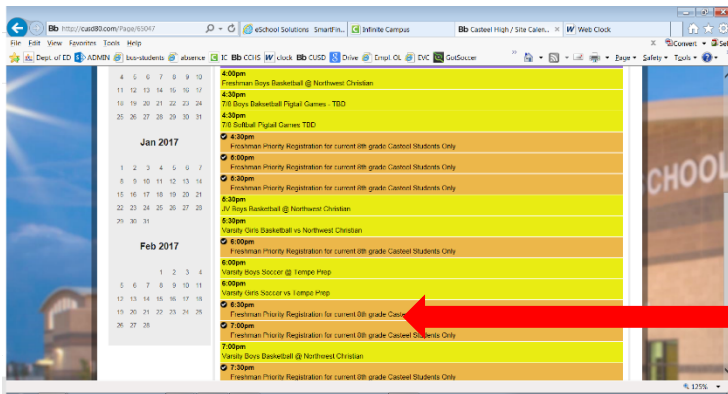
Bb http://cusd80.com/Page/65047
eSchool Solutions SmartFin... | Infinite Campus | Bb Casteel High / Site Calen... | W Web Clock
File Edit View Favorites Tools Help
Dept. of ED | ADMIN | bus-students | absence | IC | Bb CCHS | clock | Bb CUSD | Drive | Empl. OL | EVC | GotSoccer
Convert | Select
Page | Safety | Tools

4 5 6 7 8 9 10
11 12 13 14 15 16 17
18 19 20 21 22 23 24
25 26 27 28 29 30 31

Jan 2017

1 2 3 4 5 6 7
8 9 10 11 12 13 14
15 16 17 18 19 20 21
22 23 24 25 26 27 28
29 30 31

Feb 2017

1 2 3 4
5 6 7 8 9 10 11
12 13 14 15 16 17 18
19 20 21 22 23 24 25
26 27 28

4:00pm
Freshman Boys Basketball @ Northwest Christian
4:30pm
7/8 Boys Basketball Pigtail Games - TBD
4:30pm
7/8 Softball Pigtail Games TBD
4:30pm
Freshman Priority Registration for current 8th grade Casteel Students Only
6:00pm
Freshman Priority Registration for current 8th grade Casteel Students Only
6:30pm
Freshman Priority Registration for current 8th grade Casteel Students Only
5:30pm
JV Boys Basketball @ Northwest Christian
5:30pm
Varsity Girls Basketball vs Northwest Christian
6:00pm
Freshman Priority Registration for current 8th grade Casteel Students Only
6:00pm
Varsity Boys Soccer @ Tempe Prep
6:00pm
Varsity Girls Soccer vs Tempe Prep
6:30pm
Freshman Priority Registration for current 8th grade Cas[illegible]
7:00pm
Freshman Priority Registration for current 8th grade Casteel Students Only
7:00pm
Varsity Boys Basketball @ Northwest Christian
7:30pm
Freshman Priority Registration for current 8th grade Casteel Students Only

SCHOOL

125%